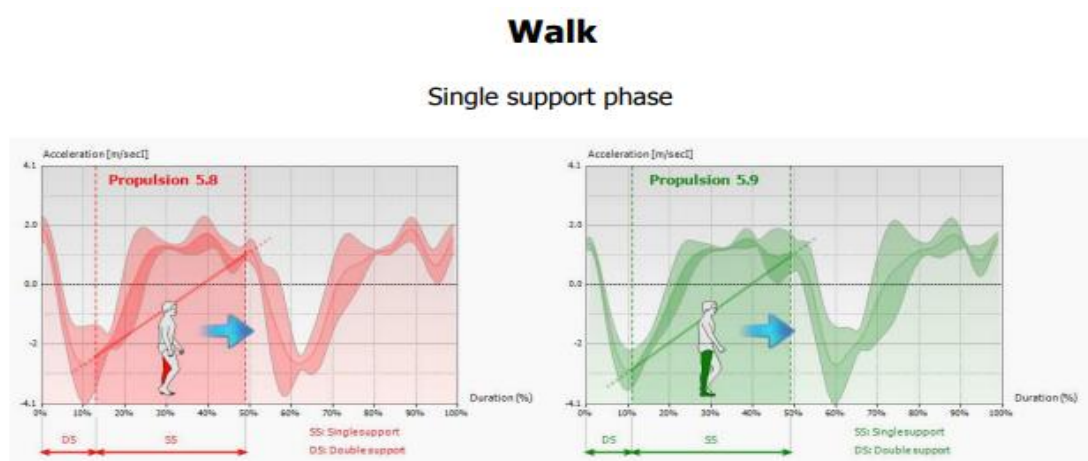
Walk

Single support phase

Acceleration [m/sec²]
4.1
Propulsion 5.8
2.0
0.0
-2
-4.1
0% 10% 20% 30% 40% 50% 60% 70% 80% 90% 100%
Duration (%)
DS
SS
SS: Singlesupport
DS: Double support

Acceleration [m/sec²]
4.1
Propulsion 5.9
2.0
0.0
-2
-4.1
0% 10% 20% 30% 40% 50% 60% 70% 80% 90% 100%
Duration (%)
DS
SS
SS: Singlesupport
DS: Double support